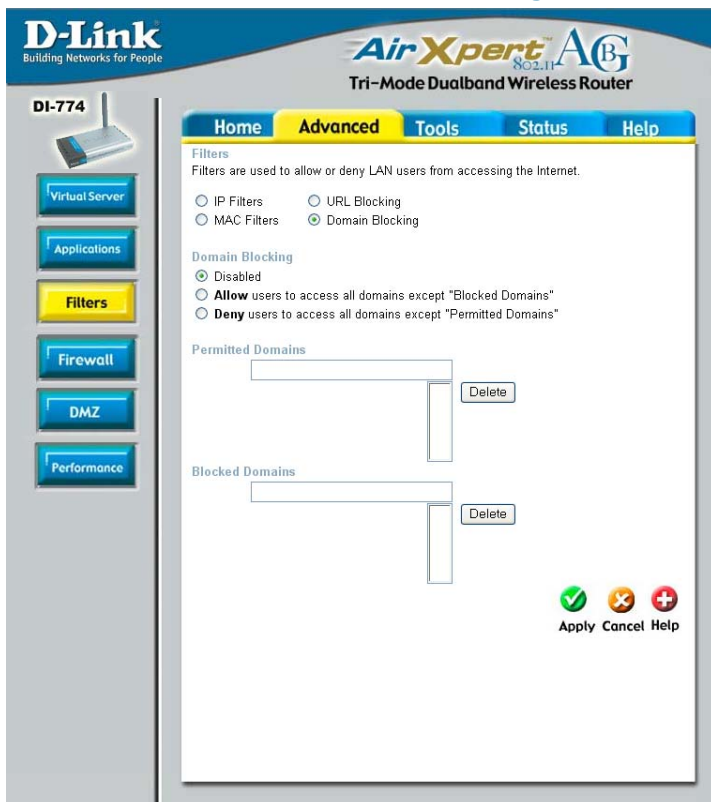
D-Link
Building Networks for People

AirXpert™ 802.11 AG
Tri-Mode Dualband Wireless Router

DI-774

Virtual Server
Applications
Filters
Firewall
DMZ
Performance

Home | Advanced | Tools | Status | Help

Filters
Filters are used to allow or deny LAN users from accessing the Internet.

IP Filters
URL Blocking
MAC Filters
Domain Blocking

Domain Blocking
Disabled
**Allow** users to access all domains except "Blocked Domains"
**Deny** users to access all domains except "Permitted Domains"

Permitted Domains
Delete

Blocked Domains
Delete

Apply Cancel Help